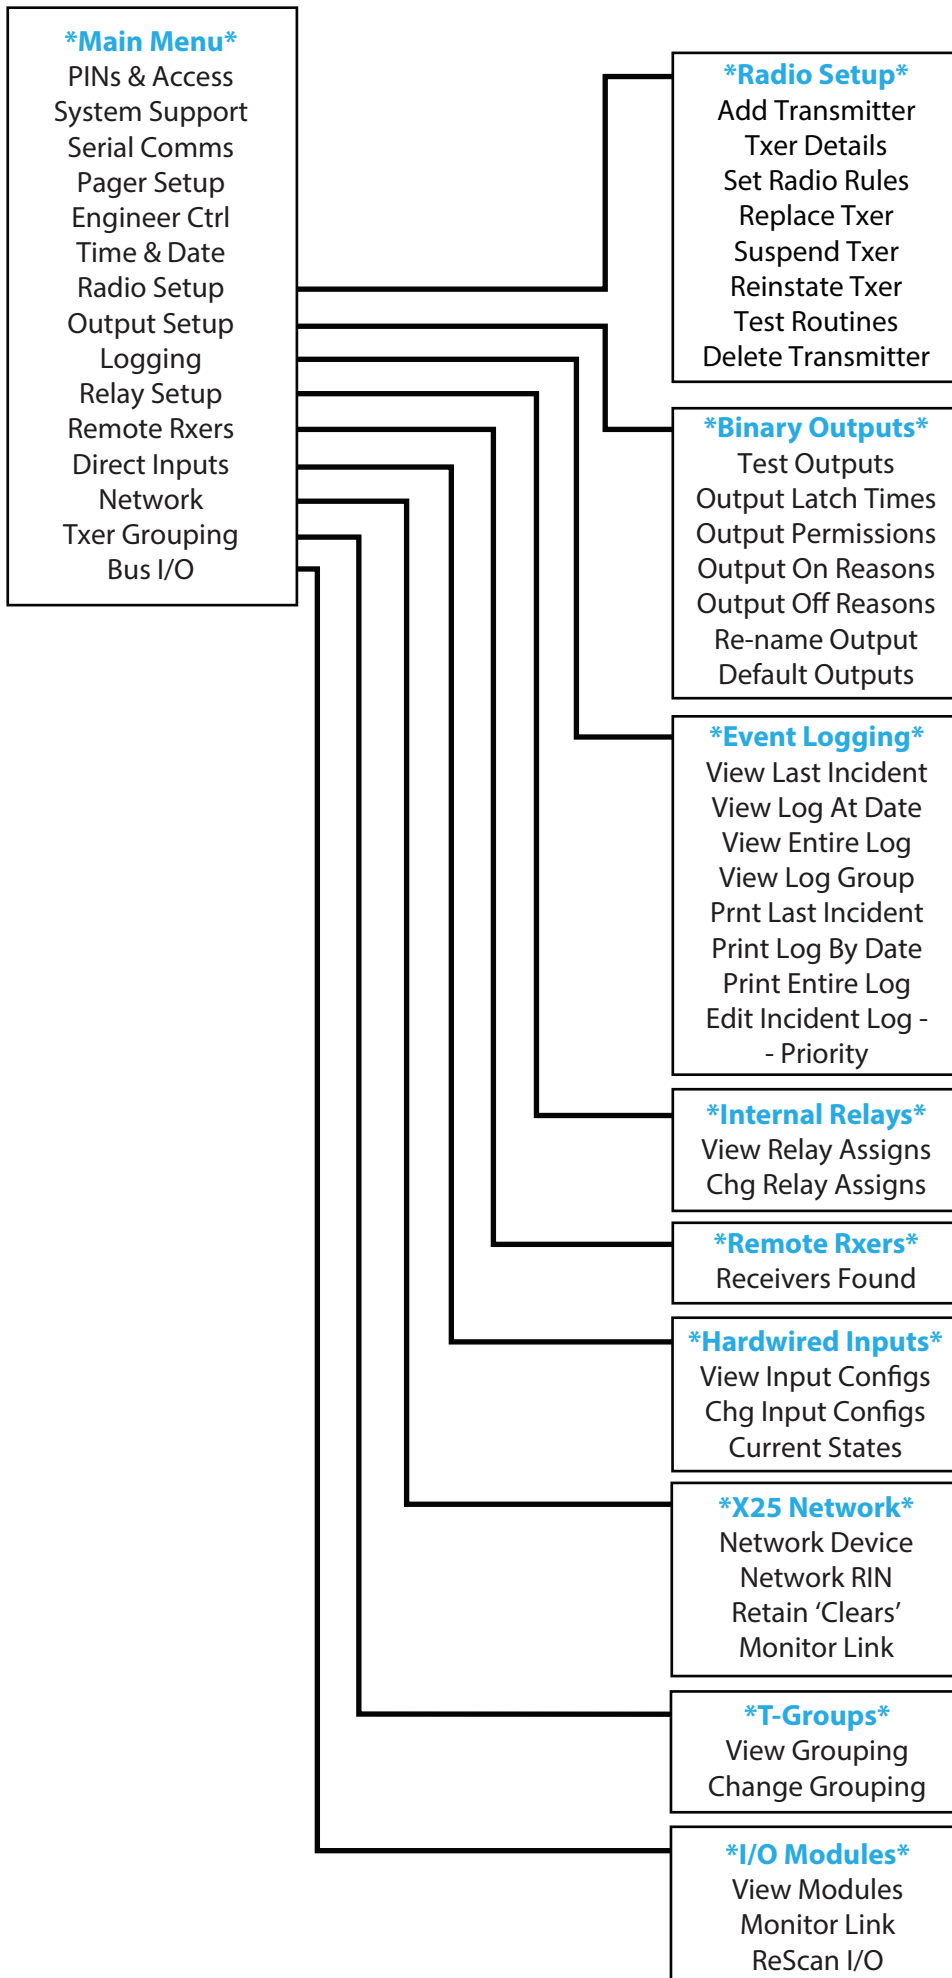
*Main Menu*
PINs & Access
System Support
Serial Comms
Pager Setup
Engineer Ctrl
Time & Date
Radio Setup
Output Setup
Logging
Relay Setup
Remote Rxers
Direct Inputs
Network
Txer Grouping
Bus I/O

*Radio Setup*
Add Transmitter
Txer Details
Set Radio Rules
Replace Txer
Suspend Txer
Reinstate Txer
Test Routines
Delete Transmitter

*Binary Outputs*
Test Outputs
Output Latch Times
Output Permissions
Output On Reasons
Output Off Reasons
Re-name Output
Default Outputs

*Event Logging*
View Last Incident
View Log At Date
View Entire Log
View Log Group
Prnt Last Incident
Print Log By Date
Print Entire Log
Edit Incident Log -
- Priority

*Internal Relays*
View Relay Assigns
Chg Relay Assigns

*Remote Rxers*
Receivers Found

*Hardwired Inputs*
View Input Configs
Chg Input Configs
Current States

*X25 Network*
Network Device
Network RIN
Retain ‘Clears’
Monitor Link

*T-Groups*
View Grouping
Change Grouping

*I/O Modules*
View Modules
Monitor Link
ReScan I/O